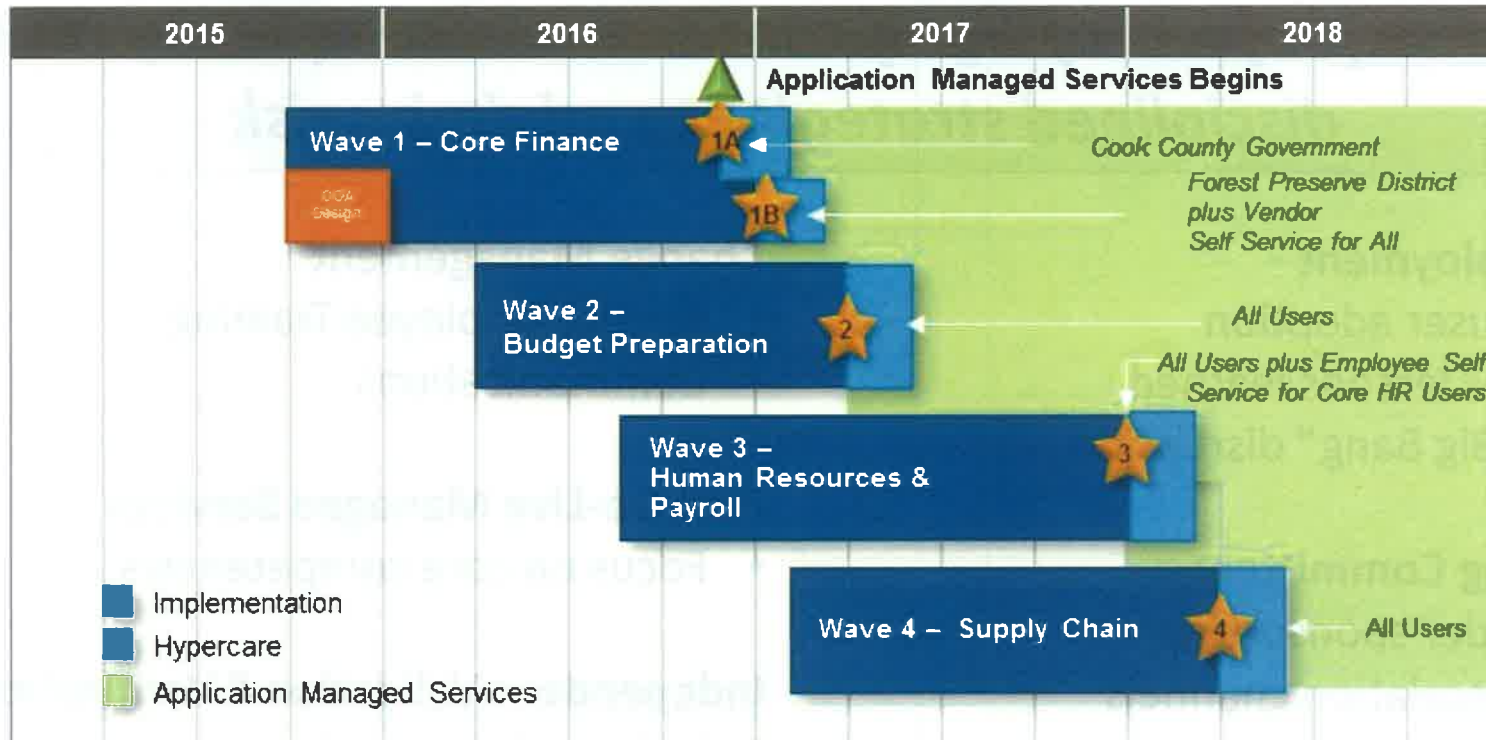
2015 2016 2017 2018

Application Managed Services Begins

Wave 1 – Core Finance

1A

Cook County Government

OGA Design

1B

Forest Preserve District plus Vendor Self Service for All

Wave 2 – Budget Preparation

2

All Users

All Users plus Employee Self Service for Core HR Users

Wave 3 – Human Resources & Payroll

3

Wave 4 – Supply Chain

4

All Users

Implementation

Hypercare

Application Managed Services